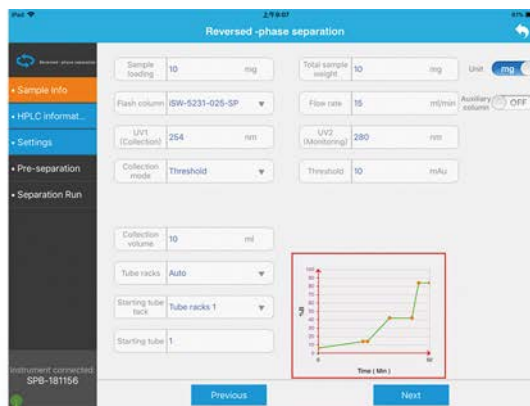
iPad
上午8:07
61%

Reversed -phase separation

Reversed-phase separation

• Sample Info
• HPLC informat...
• Settings
• Pre-separation
• Separation Run

Instrument connected:
SPB-181156

Sample loading | 10 | mg
Total sample weight | 10 | mg
Unit | mg

Flash column | iSW-5231-025-SP
Flow rate | 15 | ml/min
Auxiliary column | OFF

UV1 (Collection) | 254 | nm
UV2 (Monitoring) | 280 | nm

Collection mode | Threshold
Threshold | 10 | mAu

Collection volume | 10 | ml

Tube racks | Auto

Starting tube rack | Tube racks 1

Starting tube | 1

100
90
80
70
60
50
40
30
20
10
0
%B
0
60
Time ( Min )

Previous
Next